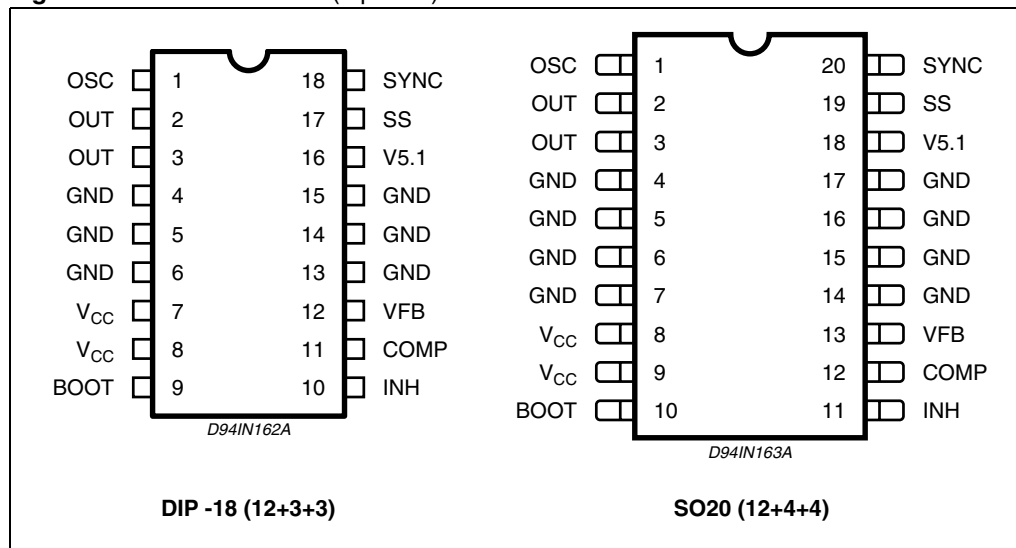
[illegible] (Top view)

OSC 1
OUT 2
OUT 3
GND 4
GND 5
GND 6
$V_{CC}$ 7
$V_{CC}$ 8
BOOT 9
18 SYNC
17 SS
16 V5.1
15 GND
14 GND
13 GND
12 VFB
11 COMP
10 INH

D94IN162A

OSC 1
OUT 2
OUT 3
GND 4
GND 5
GND 6
GND 7
$V_{CC}$ 8
$V_{CC}$ 9
BOOT 10
20 SYNC
19 SS
18 V5.1
17 GND
16 GND
15 GND
14 GND
13 VFB
12 COMP
11 INH

D94IN163A

DIP -18 (12+3+3)

SO20 (12+4+4)